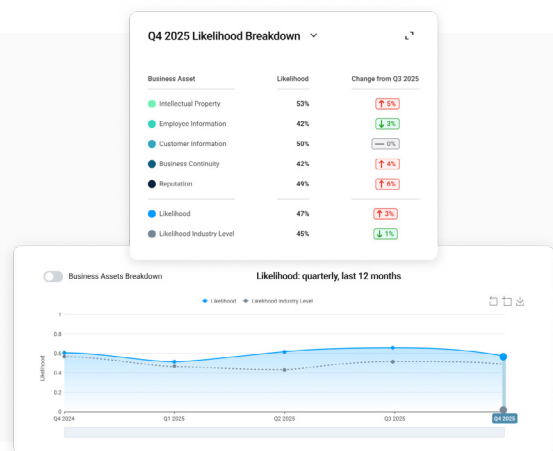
Q4 2025 Likelihood Breakdown

| Business Asset | Likelihood | Change from Q3 2025 |
|---|---|---|
| Intellectual Property | 53% | ↑ 5% |
| Employee Information | 42% | ↓ 3% |
| Customer Information | 50% | — 0% |
| Business Continuity | 42% | ↑ 4% |
| Reputation | 49% | ↑ 6% |
| Likelihood | 47% | ↑ 3% |
| Likelihood Industry Level | 45% | ↓ 1% |

Business Assets Breakdown

Likelihood: quarterly, last 12 months

Likelihood   Likelihood Industry Level

1
0.8
0.6
0.4
0.2
0

Likelihood

Q4 2024   Q1 2025   Q2 2025   Q3 2025   Q4 2025